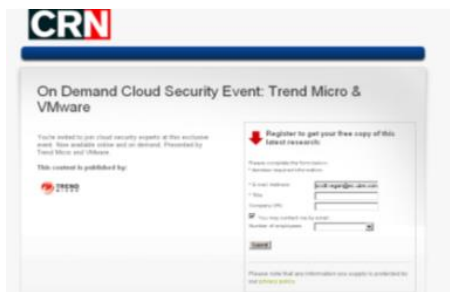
CRN

On Demand Cloud Security Event: Trend Micro & VMware

You're invited to join cloud security experts at this exclusive event. Now available online and on demand. Presented by Trend Micro and VMware.

This content is published by:

TREND MICRO

Register to get your free copy of this latest research:

Please complete the form below.
* denotes required information

* E-mail Address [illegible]
* Title
Company URL
You may contact me by E-mail
Number of employees

Submit

Please note that any information you submit is protected by our privacy policy.